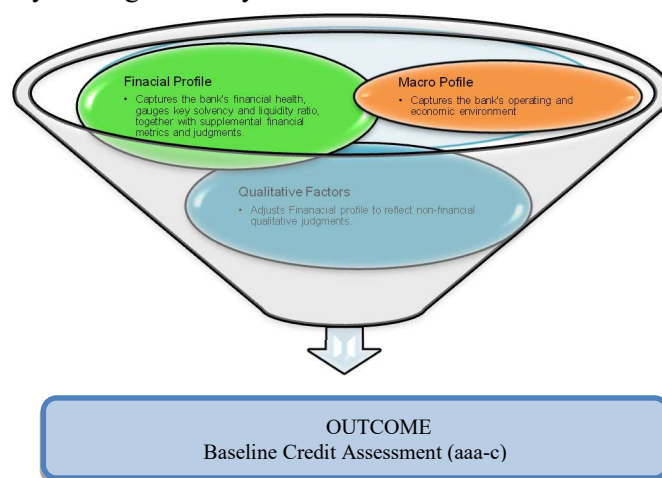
Finacial Profile

• Captures the bank's financial health, gauges key solvency and liquidity ratio, together with supplemental financial metrics and judgments.

Macro Pofile

• Captures the bank's operating and economic environment

Qualitative Factors

• Adjusts Finanacial profile to reflect non-financial qualitative judgments.

OUTCOME
Baseline Credit Assessment (aaa-c)